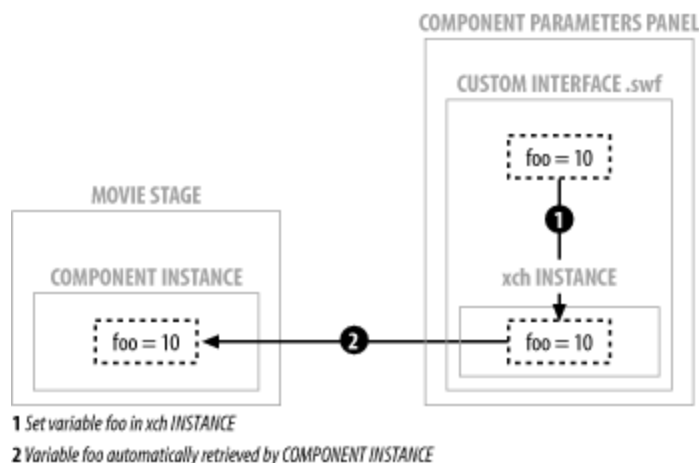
COMPONENT PARAMETERS PANEL

CUSTOM INTERFACE .swf

foo = 10

1

xch INSTANCE

foo = 10

MOVIE STAGE

COMPONENT INSTANCE

foo = 10

2

1 Set variable foo in xch INSTANCE

2 Variable foo automatically retrieved by COMPONENT INSTANCE